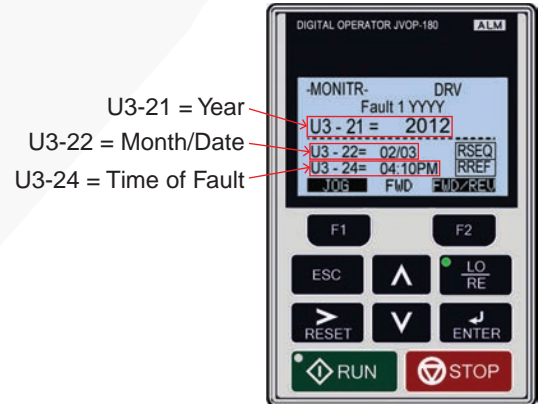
DIGITAL OPERATOR JVOP-180

ALM

U3-21 = Year

U3-22 = Month/Date

U3-24 = Time of Fault

-MONITR- DRV

Fault 1 YYYY

U3 - 21 = 2012

U3 - 22= 02/03

U3 - 24= 04:10PM

RSEQ

RREF

JOG FWD FWD/REV

F1

F2

ESC

$\wedge$

LO
RE

>
RESET

$\vee$

ENTER

RUN

STOP